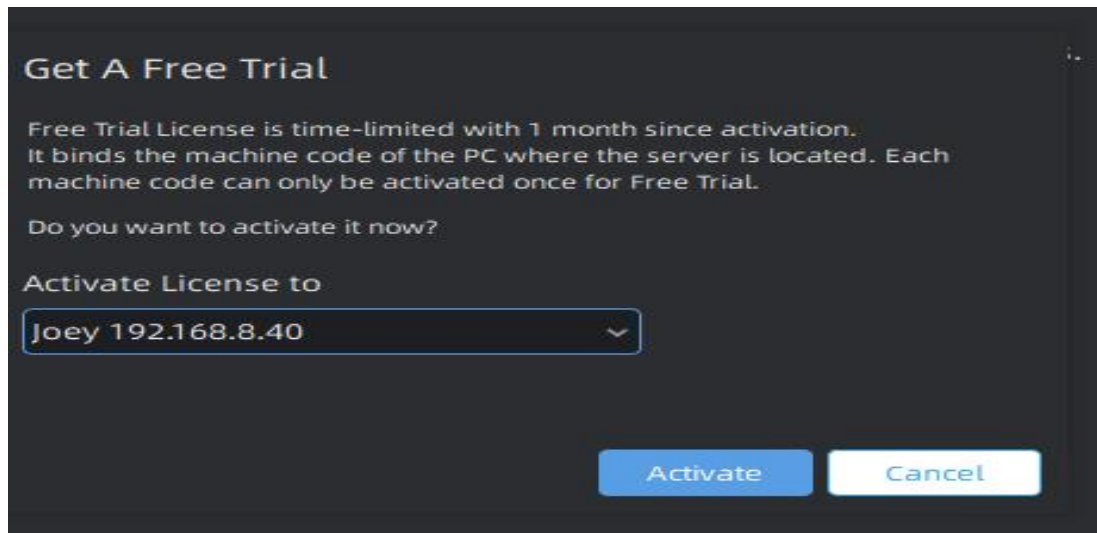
Get A Free Trial

Free Trial License is time-limited with 1 month since activation.
It binds the machine code of the PC where the server is located. Each machine code can only be activated once for Free Trial.

Do you want to activate it now?

Activate License to

Joey 192.168.8.40

Activate

Cancel